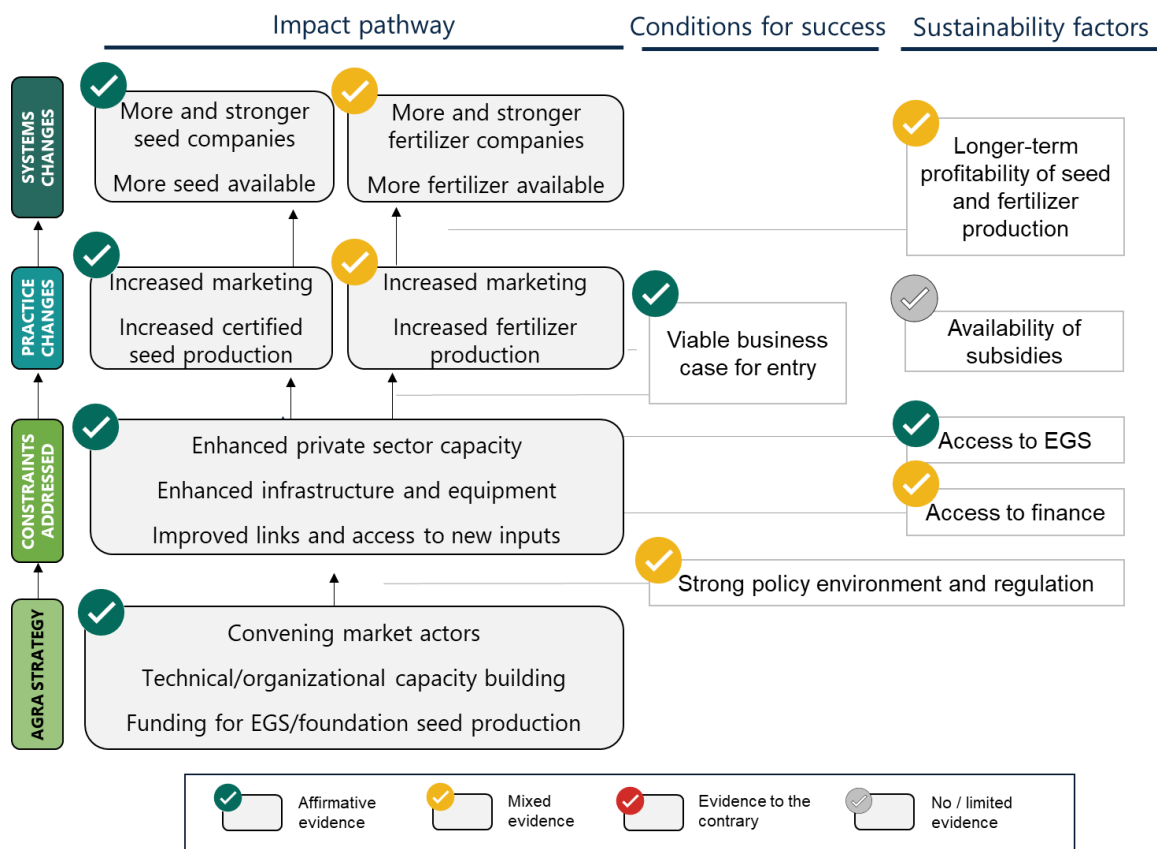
Impact pathway

Conditions for success

Sustainability factors

SYSTEMS CHANGES

More and stronger seed companies

More seed available

More and stronger fertilizer companies

More fertilizer available

Longer-term profitability of seed and fertilizer production

PRACTICE CHANGES

Increased marketing

Increased certified seed production

Increased marketing

Increased fertilizer production

Viable business case for entry

Availability of subsidies

CONSTRAINTS ADDRESSED

Enhanced private sector capacity

Enhanced infrastructure and equipment

Improved links and access to new inputs

Access to EGS

Access to finance

Strong policy environment and regulation

AGRA STRATEGY

Convening market actors

Technical/organizational capacity building

Funding for EGS/foundation seed production

Affirmative evidence

Mixed evidence

Evidence to the contrary

No / limited evidence